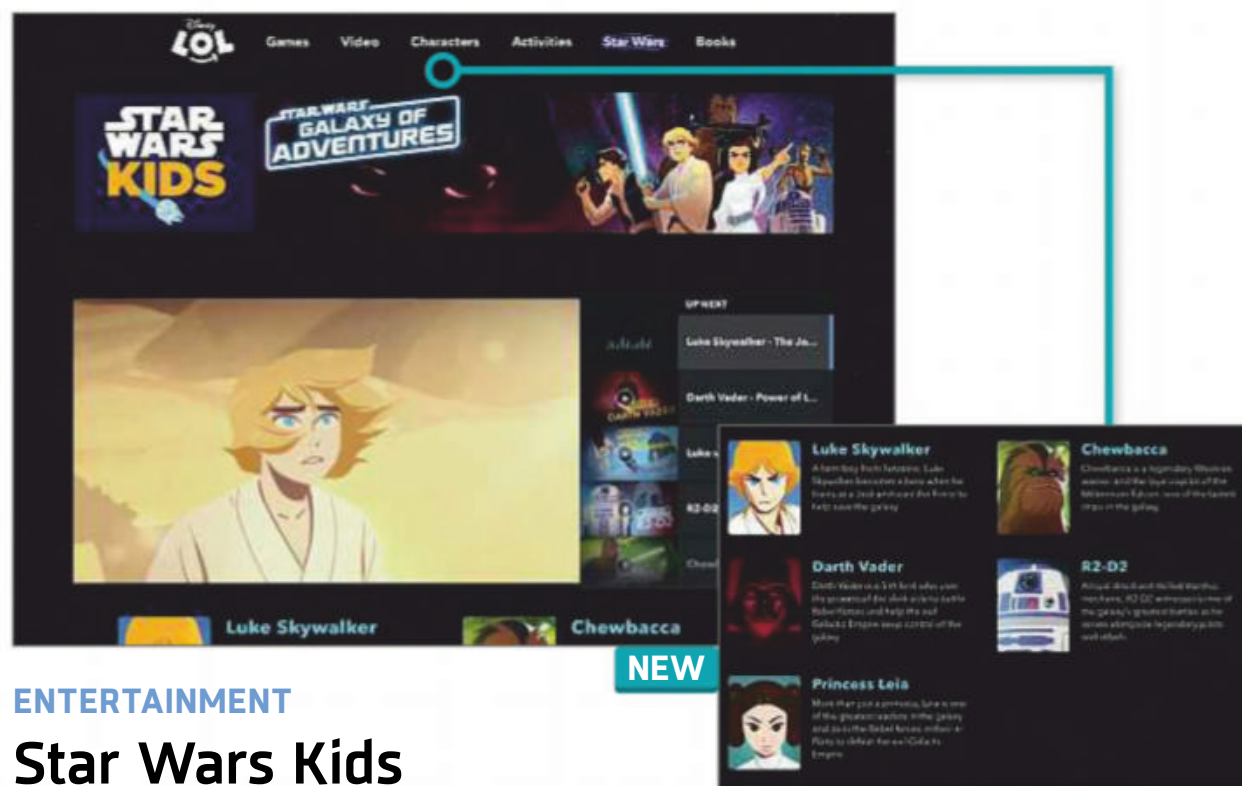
Disney LOL Games Video Characters Activities Star Wars Books

STAR WARS KIDS

STAR WARS GALAXY OF ADVENTURES

UP NEXT

Luke Skywalker - The Ja...

Darth Vader - Power of L...

Luke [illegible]

R2-D2 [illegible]

Chew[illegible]

Luke Skywalker

Chewbacca

Luke Skywalker

A farm boy from Tatooine, Luke Skywalker becomes a hero when he trains as a Jedi and uses the Force to help save the galaxy.

Chewbacca

Chewbacca is a legendary Wookiee warrior and the loyal copilot of the Millennium Falcon, one of the fastest ships in the galaxy.

Darth Vader

Darth Vader is a Sith lord who uses the powers of the dark side to battle Rebel forces and help the evil Galactic Empire keep control of the galaxy.

R2-D2

A loyal droid and skilled starship mechanic, R2-D2 emerges as one of the galaxy's greatest heroes as he serves alongside legendary pilots and rebels.

Princess Leia

More than just a princess, Leia is one of the greatest leaders in the galaxy and joins the Rebel forces in their efforts to defeat the evil Galactic Empire.

NEW

ENTERTAINMENT

Star Wars Kids